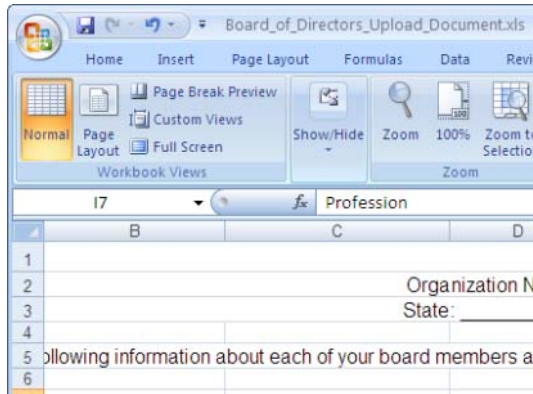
Board_of_Directors_Upload_Document.xls

Home Insert Page Layout Formulas Data Revi

Normal Page Layout Page Break Preview Custom Views Full Screen Workbook Views Show/Hide Zoom 100% Zoom to Selection Zoom

I7 $f_x$ Profession

B C D

1
2 Organization N
3 State: ________
4
5 ollowing information about each of your board members a
6